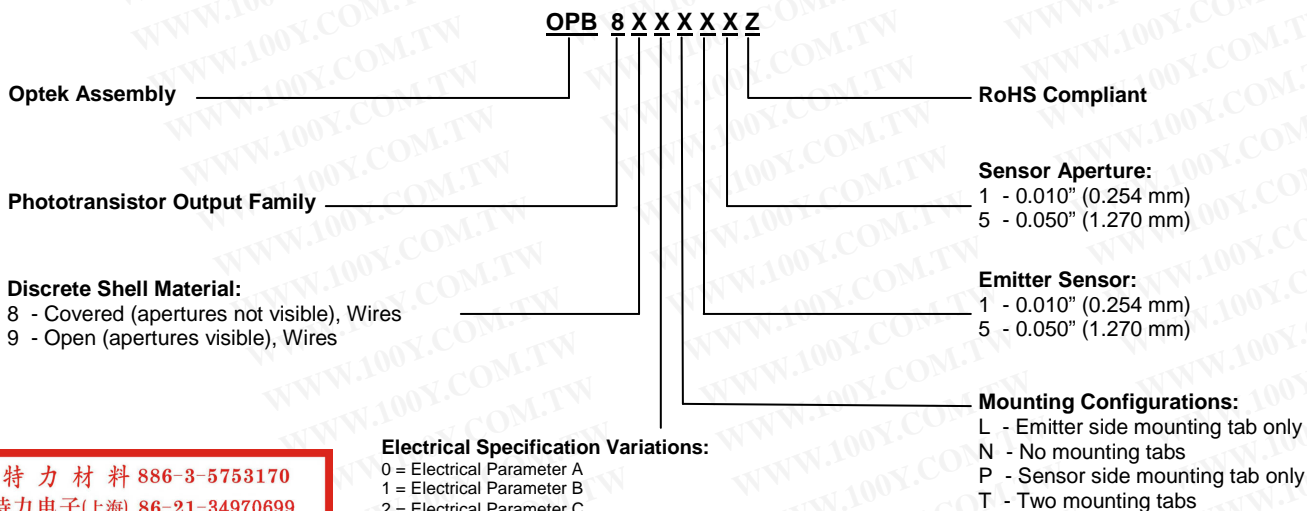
WWW.100Y.COM.TW

OPB 8 X X X X X Z

Optek Assembly

RoHS Compliant

Phototransistor Output Family

Sensor Aperture:
1 - 0.010" (0.254 mm)
5 - 0.050" (1.270 mm)

Discrete Shell Material:
8 - Covered (apertures not visible), Wires
9 - Open (apertures visible), Wires

Emitter Sensor:
1 - 0.010" (0.254 mm)
5 - 0.050" (1.270 mm)

Mounting Configurations:
L - Emitter side mounting tab only
N - No mounting tabs
P - Sensor side mounting tab only
T - Two mounting tabs

Electrical Specification Variations:
0 = Electrical Parameter A
1 = Electrical Parameter B
2 = Electrical Parameter C

特 力 材 料 886-3-5753170
特力电子(上海) 86-21-34970699